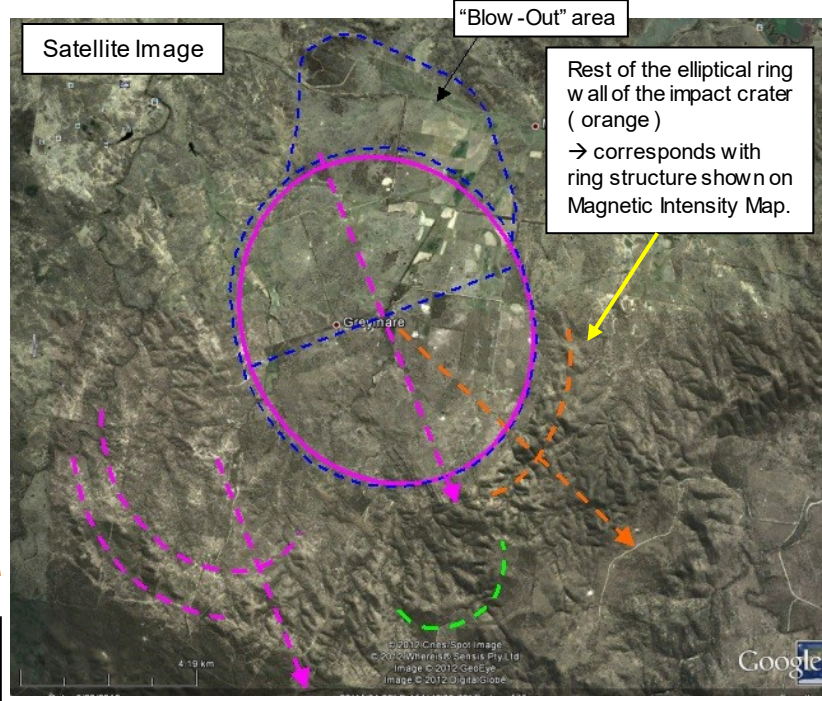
Satellite Image

"Blow -Out" area

Rest of the elliptical ring w all of the impact crater ( orange )
→ corresponds with ring structure shown on Magnetic Intensity Map.

Greymare

4.19 km

© 2012 Cnes/Spot Image
© 2012 Whereis® Sensis Pty Ltd
Image © 2012 GeoEye
Image © 2012 DigitalGlobe

Google